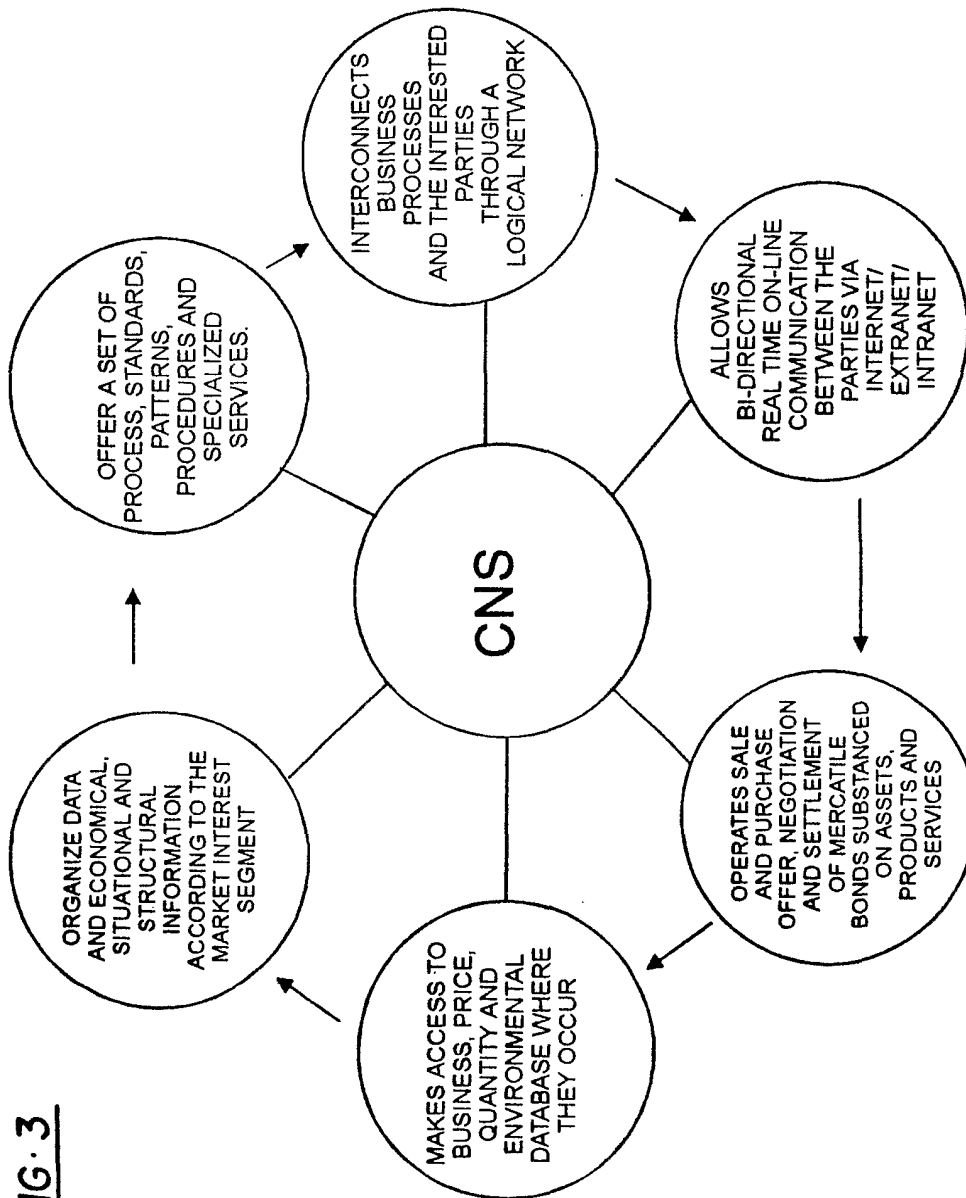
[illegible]G·3

CNS

ORGANIZE DATA AND ECONOMICAL, SITUATIONAL AND STRUCTURAL INFORMATION ACCORDING TO THE MARKET INTEREST SEGMENT

OFFER A SET OF PROCESS, STANDARDS, PATTERNS, PROCEDURES AND SPECIALIZED SERVICES.

INTERCONNECTS BUSINESS PROCESSES AND THE INTERESTED PARTIES THROUGH A LOGICAL NETWORK

ALLOWS BI-DIRECTIONAL REAL TIME ON-LINE COMMUNICATION BETWEEN THE PARTIES VIA INTERNET/ EXTRANET/ INTRANET

OPERATES SALE AND PURCHASE OFFER, NEGOTIATION AND SETTLEMENT OF MERCATILE BONDS SUBSTANCED ON ASSETS, PRODUCTS AND SERVICES

MAKES ACCESS TO BUSINESS, PRICE, QUANTITY AND ENVIRONMENTAL DATABASE WHERE THEY OCCUR